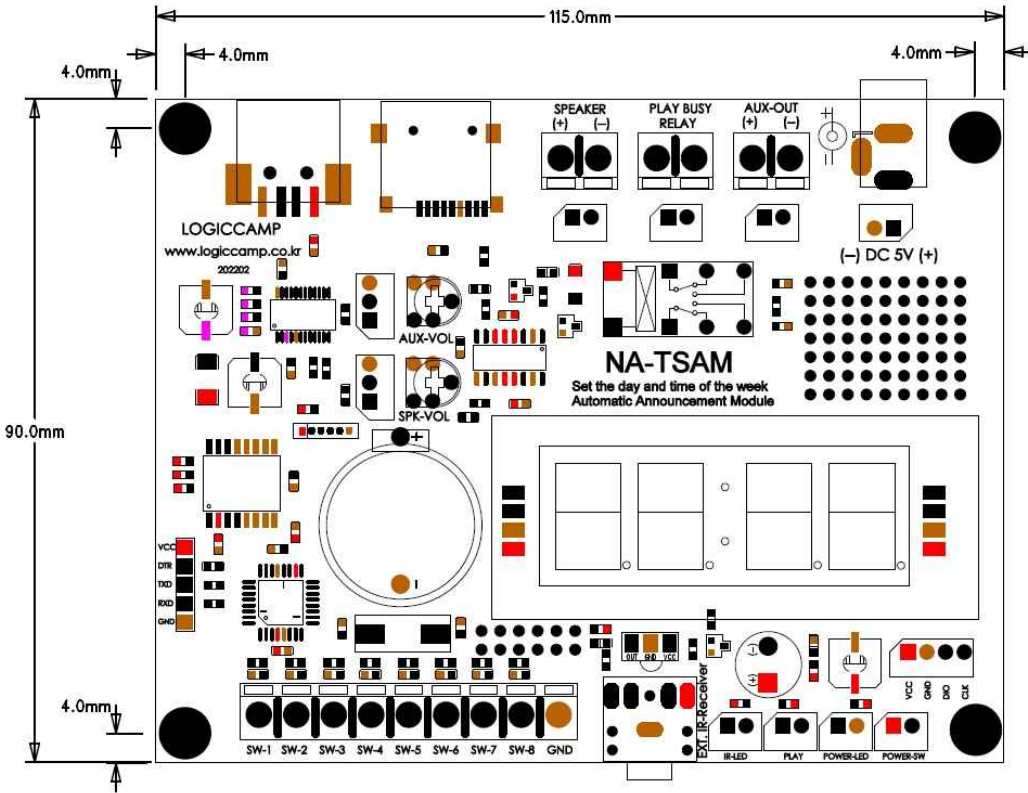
115.0mm

4.0mm

4.0mm

4.0mm

SPEAKER
(+) (–)

PLAY BUSY
RELAY

AUX-OUT
(+) (–)

LOGICCAMP
www.logiccamp.co.kr
202202

(–) DC 5V (+)

AUX-VOL

NA-TSAM
Set the day and time of the week
Automatic Announcement Module

SPK-VOL

90.0mm

+

VCC
DTR
TXD
RXD
GND

OUT GND VCC

EXT. IR-Receiver

VCC GND DIO CLK

4.0mm

SW-1 SW-2 SW-3 SW-4 SW-5 SW-6 SW-7 SW-8 GND

IR-LED PLAY POWER-LED POWER-SW